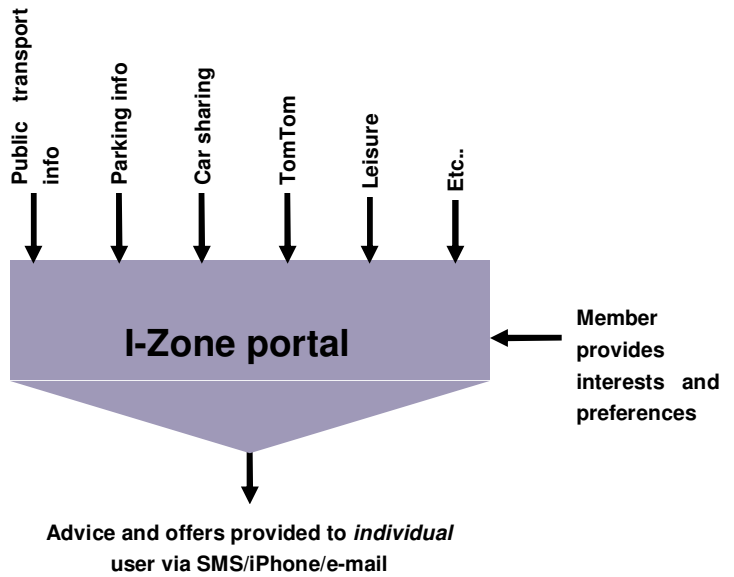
Public transport info

Parking info

Car sharing

TomTom

Leisure

Etc..

I-Zone portal

Member provides interests and preferences

Advice and offers provided to *individual* user via SMS/iPhone/e-mail